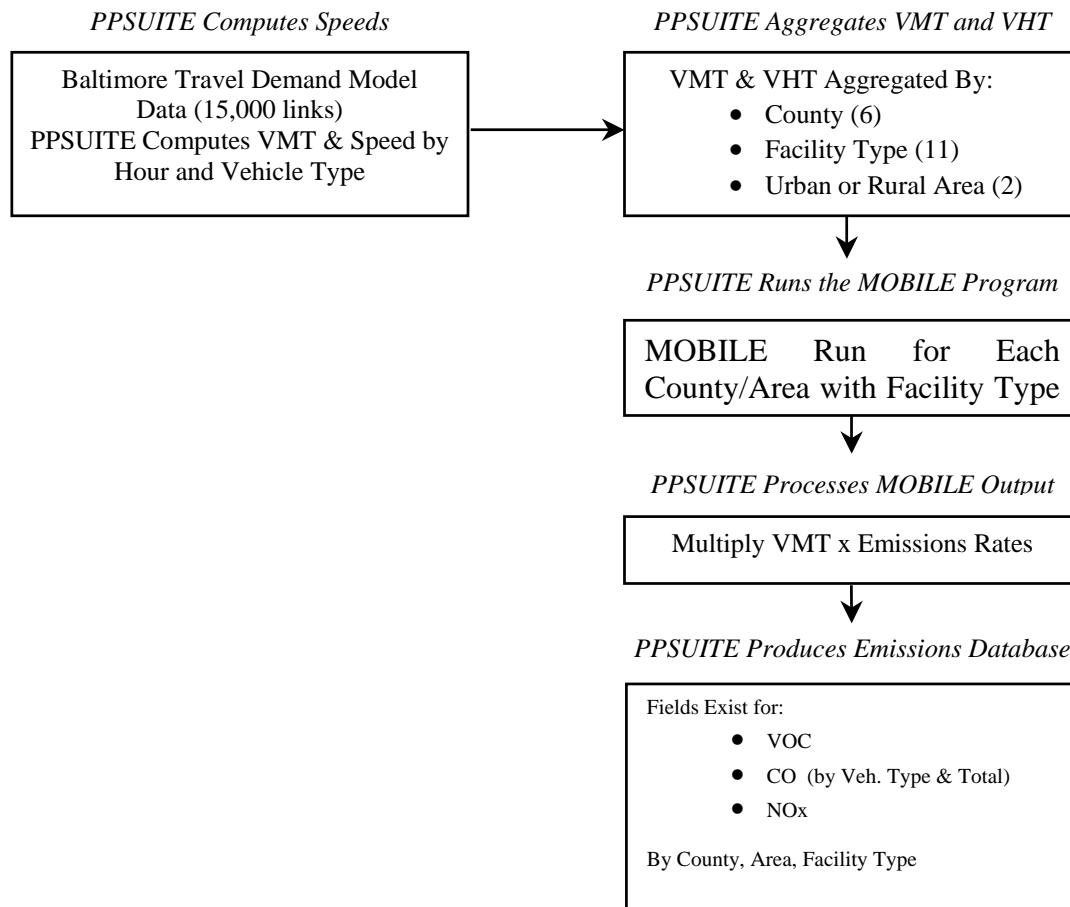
*PPSUITE Computes Speeds*

Baltimore Travel Demand Model Data (15,000 links)
PPSUITE Computes VMT & Speed by Hour and Vehicle Type

*PPSUITE Aggregates VMT and VHT*

VMT & VHT Aggregated By:
- County (6)
- Facility Type (11)
- Urban or Rural Area (2)

*PPSUITE Runs the MOBILE Program*

MOBILE Run for Each County/Area with Facility Type

*PPSUITE Processes MOBILE Output*

Multiply VMT x Emissions Rates

*PPSUITE Produces Emissions Database*

Fields Exist for:
- VOC
- CO (by Veh. Type & Total)
- NOx

By County, Area, Facility Type